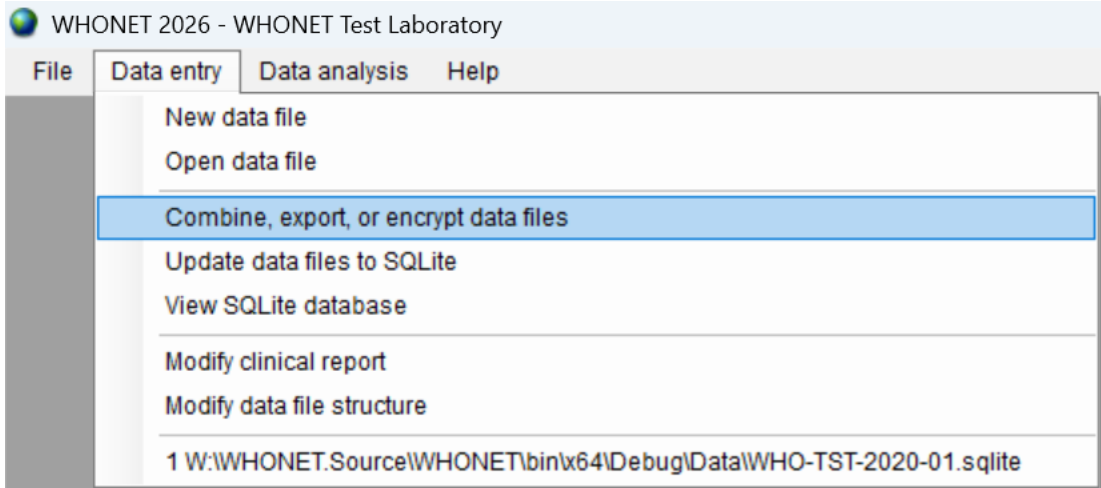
WHONET 2026 - WHONET Test Laboratory

File Data entry Data analysis Help

New data file
Open data file

Combine, export, or encrypt data files
Update data files to SQLite
View SQLite database

Modify clinical report
Modify data file structure

1 W:\WHONET.Source\WHONET\bin\x64\Debug\Data\WHO-TST-2020-01.sqlite